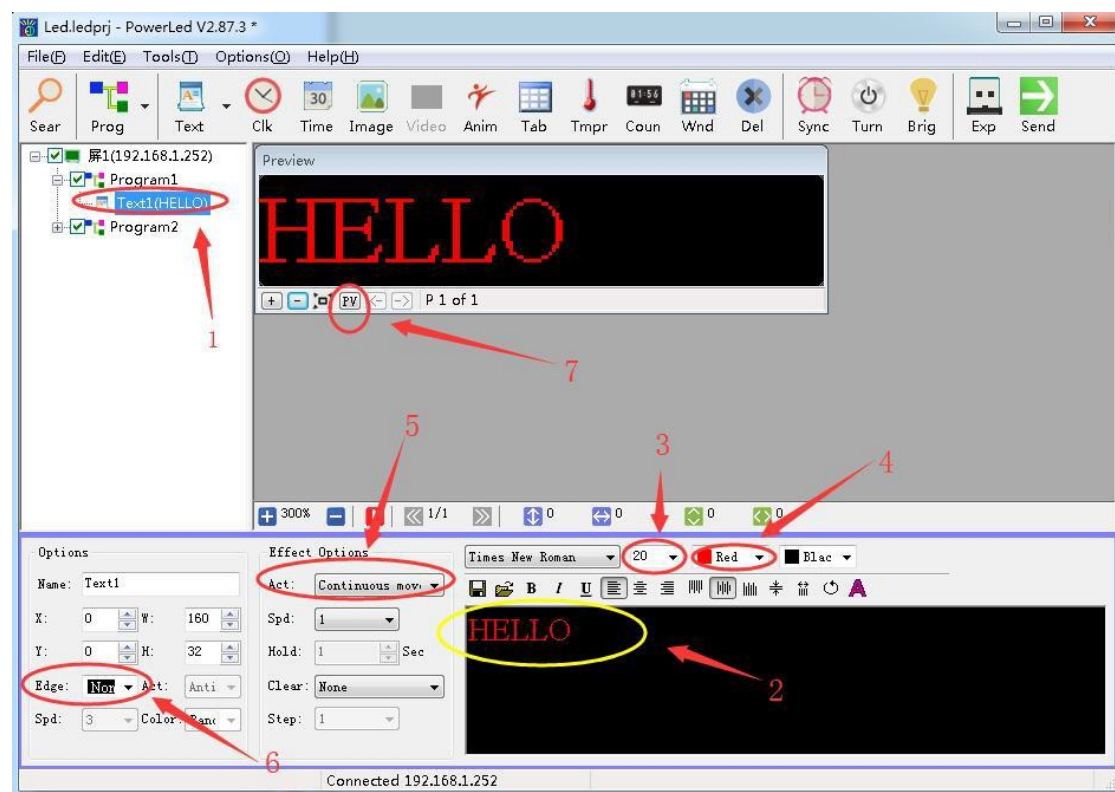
Led.ledprj - PowerLed V2.87.3 *

File(F) Edit(E) Tools(T) Options(O) Help(H)

Sear Prog Text Clk Time Image Video Anim Tab Tmpr Coun Wnd Del Sync Turn Brig Exp Send

30

01:56

屏1(192.168.1.252)
Program1
Text1(HELLO)
Program2

1

Preview

HELLO

PV P 1 of 1

7

5

3

4

300% 1/1 0 0 0 0

Options

Name: Text1

X: 0 W: 160

Y: 0 H: 32

Edge: Non Act: Anti

Spd: 3 Color: Ranc

6

Effect Options

Act: Continuous mov

Spd: 1

Hold: 1 Sec

Clear: None

Step: 1

Times New Roman 20 Red Blac

B I U

A

HELLO

2

Connected 192.168.1.252